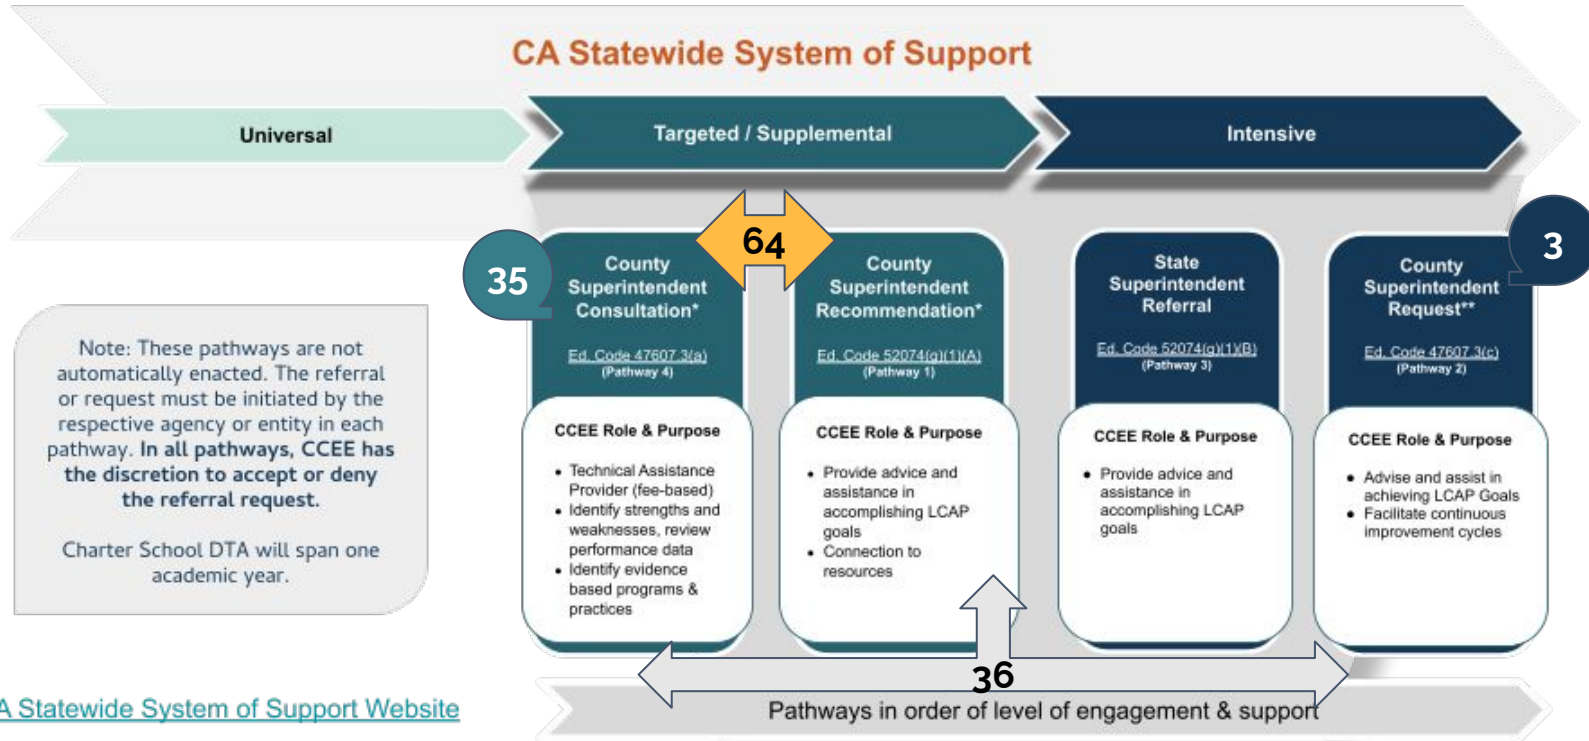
CA Statewide System of Support

Universal

Targeted / Supplemental

Intensive

Note: These pathways are not automatically enacted. The referral or request must be initiated by the respective agency or entity in each pathway. In all pathways, CCEE has the discretion to accept or deny the referral request.

Charter School DTA will span one academic year.

35

County Superintendent Consultation*

Ed. Code 47607.3(a)
(Pathway 4)

CCEE Role & Purpose

- Technical Assistance Provider (fee-based)
- Identify strengths and weaknesses, review performance data
- Identify evidence based programs & practices

64

County Superintendent Recommendation*

Ed. Code 52074(g)(1)(A)
(Pathway 1)

CCEE Role & Purpose

- Provide advice and assistance in accomplishing LCAP goals
- Connection to resources

State Superintendent Referral

Ed. Code 52074(g)(1)(B)
(Pathway 3)

CCEE Role & Purpose

- Provide advice and assistance in accomplishing LCAP goals

3

County Superintendent Request**

Ed. Code 47607.3(c)
(Pathway 2)

CCEE Role & Purpose

- Advise and assist in achieving LCAP Goals
- Facilitate continuous improvement cycles

36

A Statewide System of Support Website

Pathways in order of level of engagement & support